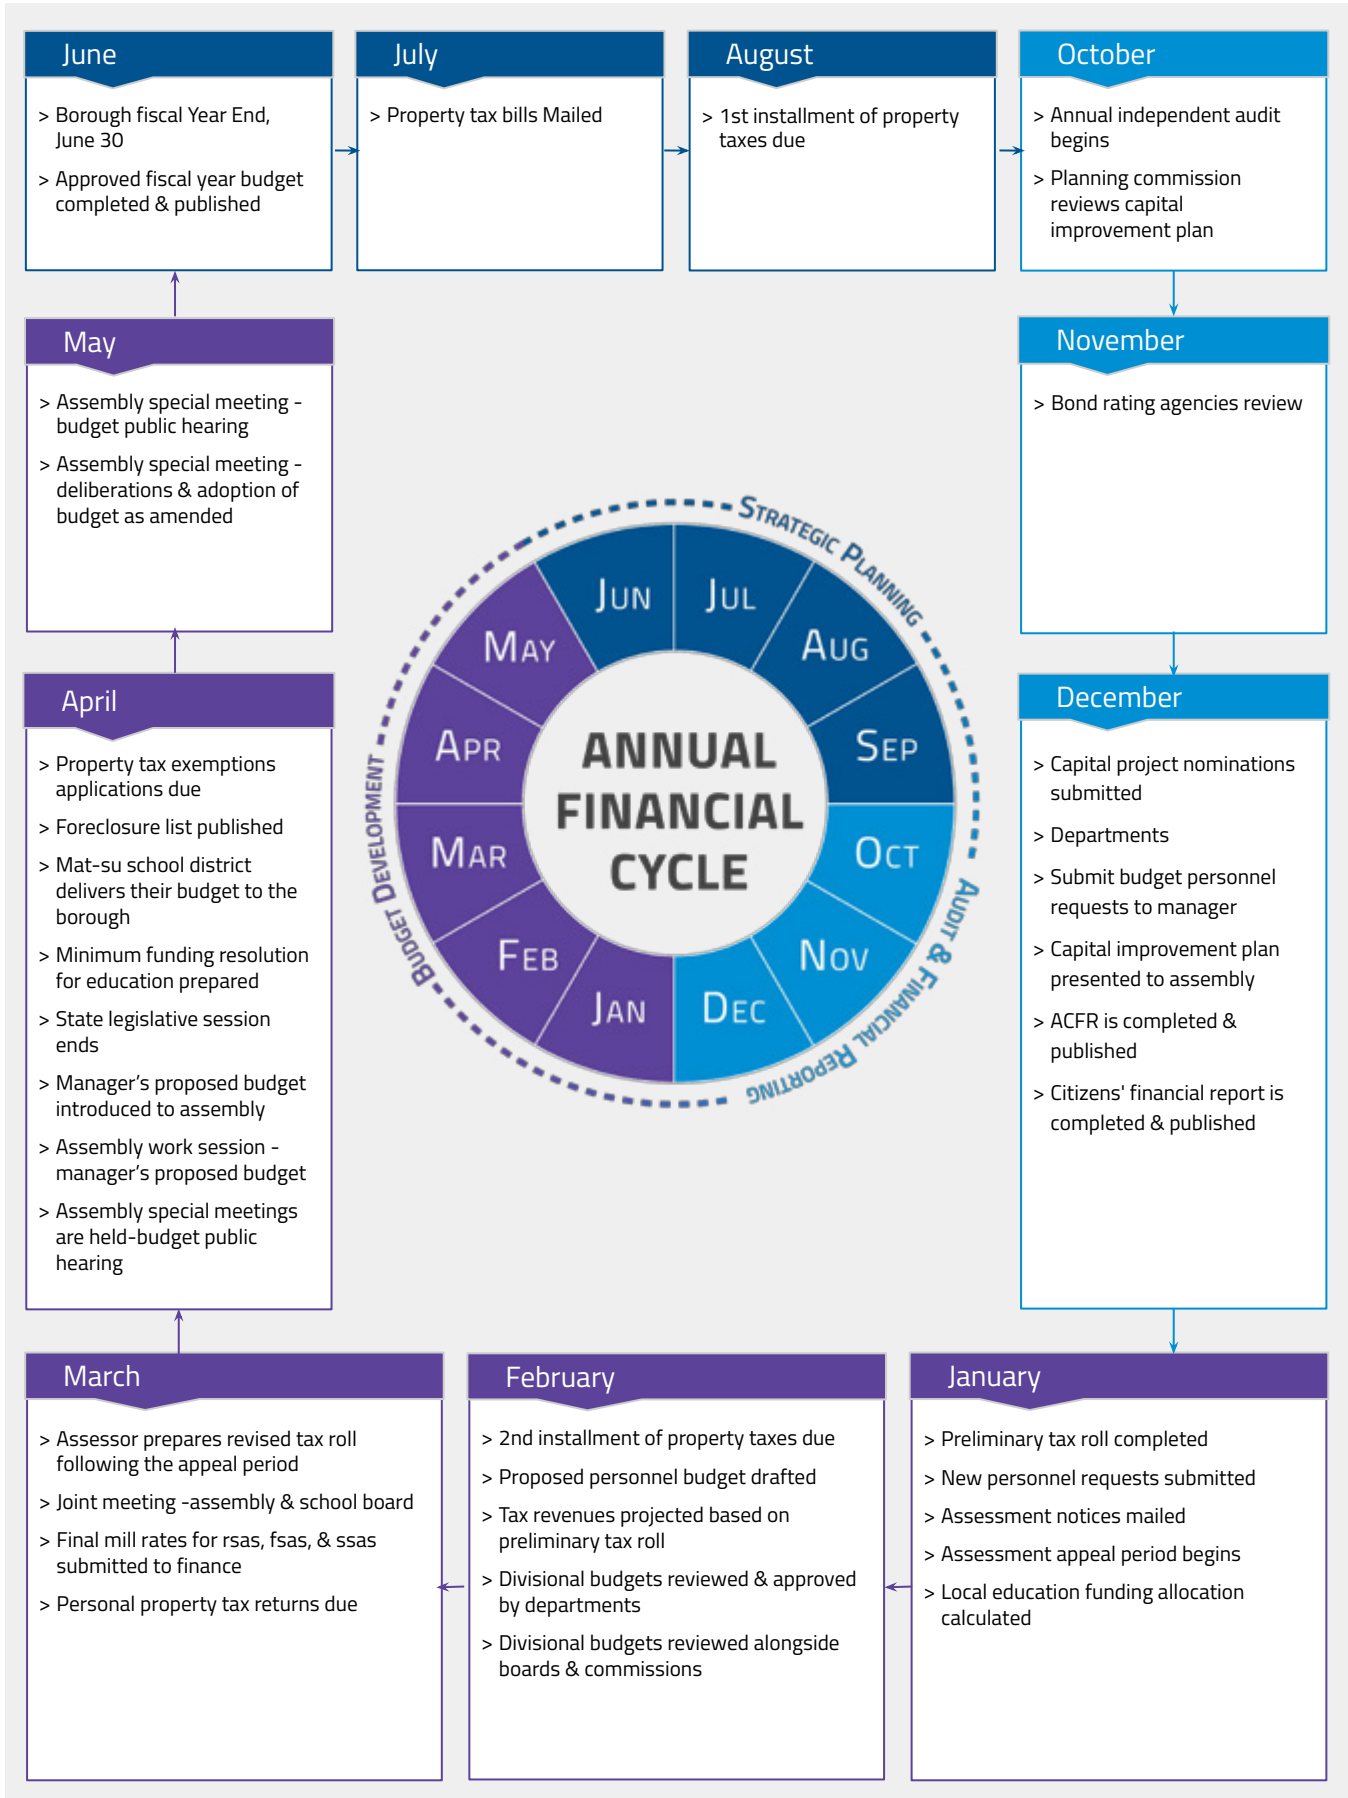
June

> Borough fiscal Year End, June 30

> Approved fiscal year budget completed & published

July

> Property tax bills Mailed

August

> 1st installment of property taxes due

October

> Annual independent audit begins

> Planning commission reviews capital improvement plan

May

> Assembly special meeting - budget public hearing

> Assembly special meeting - deliberations & adoption of budget as amended

November

> Bond rating agencies review

STRATEGIC PLANNING

JUN JUL AUG SEP OCT NOV DEC JAN FEB MAR APR MAY

ANNUAL FINANCIAL CYCLE

AUDIT & FINANCIAL REPORTING

BUDGET DEVELOPMENT

April

> Property tax exemptions applications due

> Foreclosure list published

> Mat-su school district delivers their budget to the borough

> Minimum funding resolution for education prepared

> State legislative session ends

> Manager's proposed budget introduced to assembly

> Assembly work session - manager's proposed budget

> Assembly special meetings are held-budget public hearing

December

> Capital project nominations submitted

> Departments

> Submit budget personnel requests to manager

> Capital improvement plan presented to assembly

> ACFR is completed & published

> Citizens' financial report is completed & published

March

> Assessor prepares revised tax roll following the appeal period

> Joint meeting -assembly & school board

> Final mill rates for rsas, fsas, & ssas submitted to finance

> Personal property tax returns due

February

> 2nd installment of property taxes due

> Proposed personnel budget drafted

> Tax revenues projected based on preliminary tax roll

> Divisional budgets reviewed & approved by departments

> Divisional budgets reviewed alongside boards & commissions

January

> Preliminary tax roll completed

> New personnel requests submitted

> Assessment notices mailed

> Assessment appeal period begins

> Local education funding allocation calculated